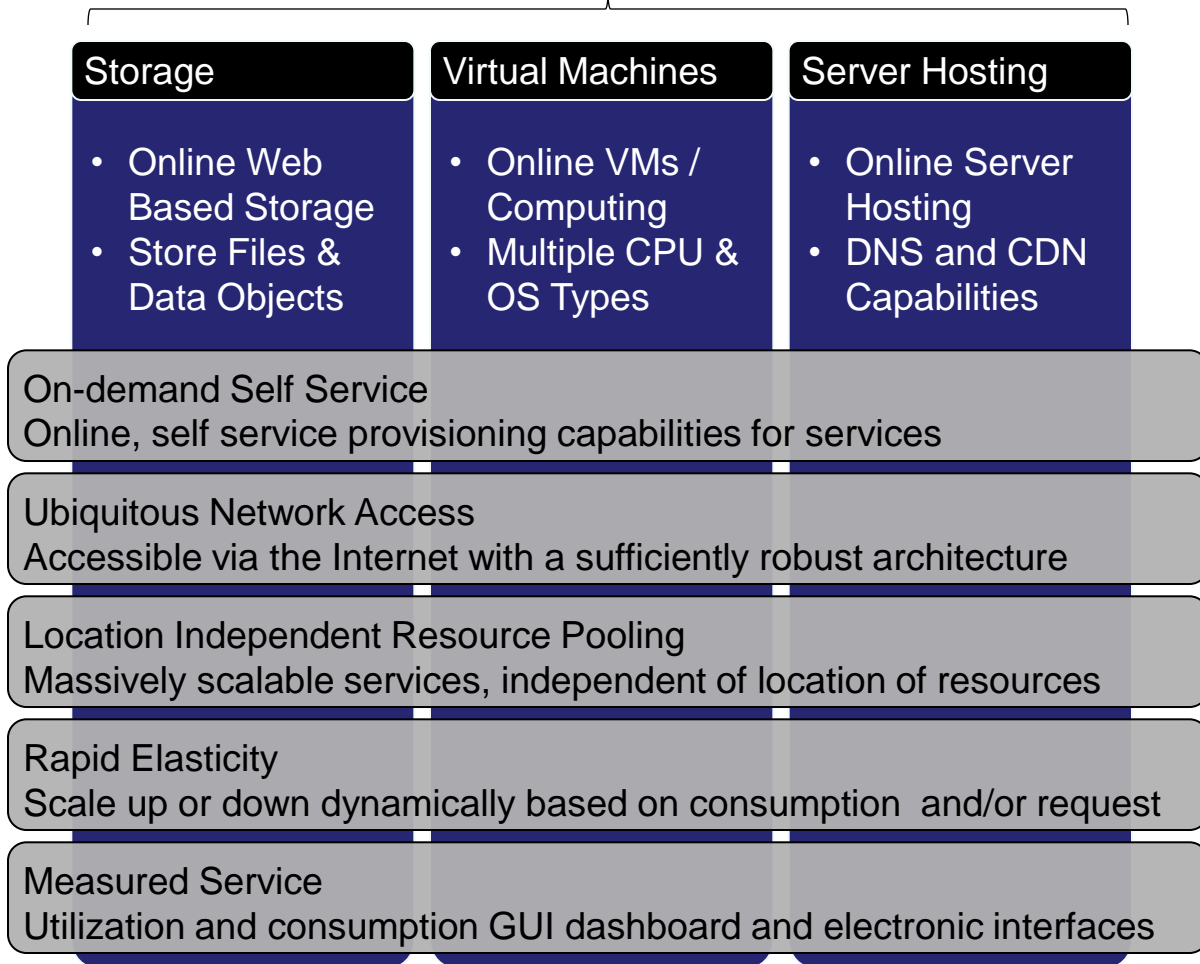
Storage

- Online Web Based Storage
- Store Files & Data Objects

Virtual Machines

- Online VMs / Computing
- Multiple CPU & OS Types

Server Hosting

- Online Server Hosting
- DNS and CDN Capabilities

On-demand Self Service
Online, self service provisioning capabilities for services

Ubiquitous Network Access
Accessible via the Internet with a sufficiently robust architecture

Location Independent Resource Pooling
Massively scalable services, independent of location of resources

Rapid Elasticity
Scale up or down dynamically based on consumption and/or request

Measured Service
Utilization and consumption GUI dashboard and electronic interfaces